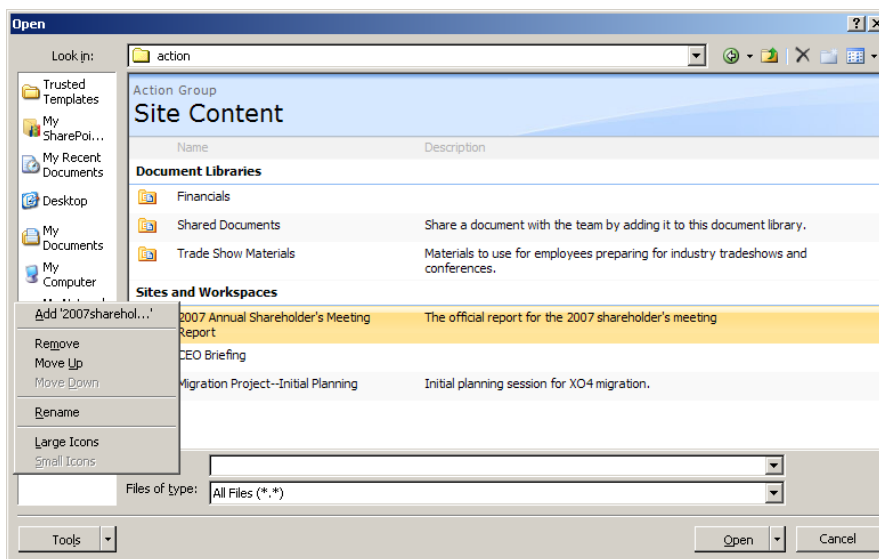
Open

?

Look in: action

Trusted Templates

My SharePoi...

My Recent Documents

Desktop

My Documents

My Computer

Action Group

Site Content

| Name | Description |
|---|---|
| **Document Libraries** | |
| Financials | |
| Shared Documents | Share a document with the team by adding it to this document library. |
| Trade Show Materials | Materials to use for employees preparing for industry tradeshows and conferences. |
| **Sites and Workspaces** | |
| 2007 Annual Shareholder's Meeting Report | The official report for the 2007 shareholder's meeting |
| CEO Briefing | |
| Migration Project--Initial Planning | Initial planning session for XO4 migration. |

Add '2007sharehol...'

Remove

Move Up

Move Down

Rename

Large Icons

Small Icons

Files of type: All Files (*.*)

Tools

Open

Cancel